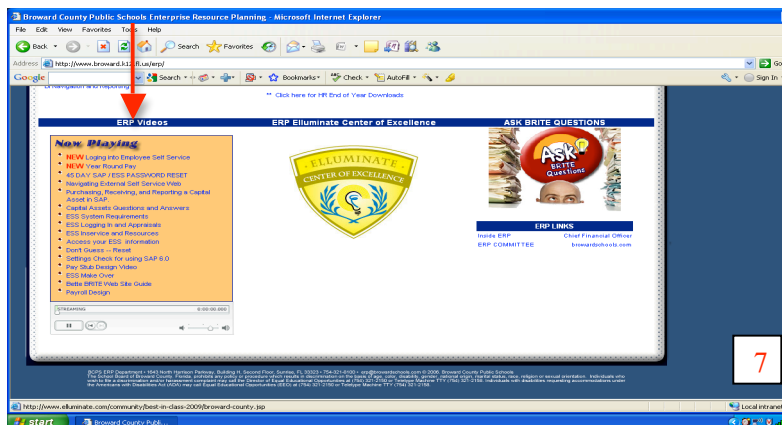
Broward County Public Schools Enterprise Resource Planning - Microsoft Internet Explorer

File Edit View Favorites Tools Help

Back Search Favorites

Address http://www.broward.k12.fl.us/erp/

Go

Google Search Bookmarks Check AutoFill Sign In

Navigation and Reporting

** Click here for HR End of Year Downloads

ERP Videos

ERP Elluminate Center of Excellence

ASK BRITE QUESTIONS

Now Playing

NEW Loging into Employee Self Service
NEW Year Round Pay
45 DAY SAP / ESS PASSWORD RESET
Navigating External Self Service Web
Purchasing, Receiving, and Reporting a Capital Asset in SAP
Capital Assets Questions and Answers
ESS System Requirements
ESS Logging In and Appraisals
ESS Inservice and Resources
Access your ESS Information
Don't Guess -- Reset
Settings Check for using SAP 6.0
Pay Stub Design Video
ESS Make Over
Bettie BRITE Web Site Guide
Payroll Design

STREAMING 0:00:00.000

ELLUMINATE CENTER OF EXCELLENCE

ASK BRITE Questions

ERP LINKS

Inside ERP
Chief Financial Officer
ERP COMMITTEE
browardschools.com

7

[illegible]

http://www.elluminate.com/community/best-in-class-2009/broward-county.jsp

Local intranet

start

Broward County Publi...